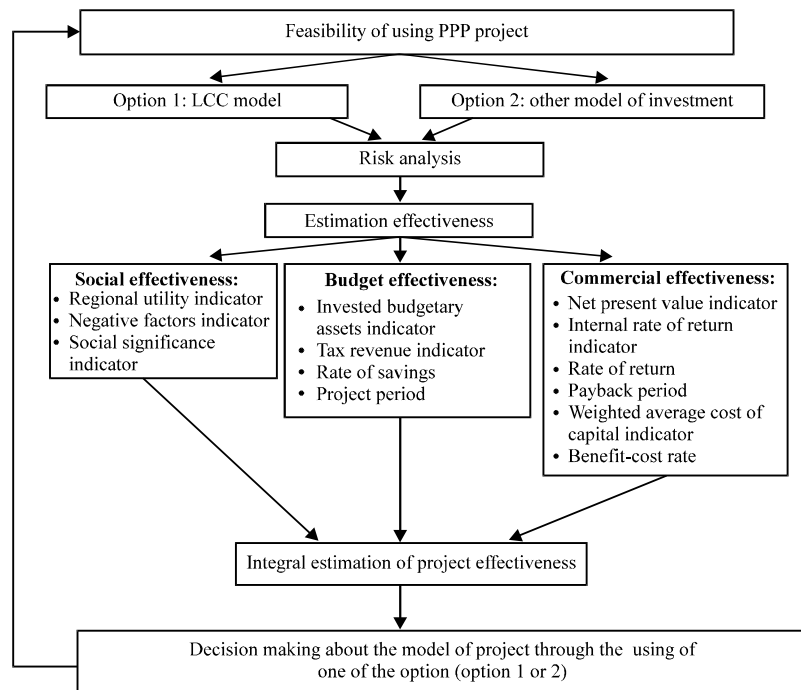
Feasibility of using PPP project

Option 1: LCC model

Option 2: other model of investment

Risk analysis

Estimation effectiveness

Social effectiveness:
• Regional utility indicator
• Negative factors indicator
• Social significance indicator

Budget effectiveness:
• Invested budgetary assets indicator
• Tax revenue indicator
• Rate of savings
• Project period

Commercial effectiveness:
• Net present value indicator
• Internal rate of return indicator
• Rate of return
• Payback period
• Weighted average cost of capital indicator
• Benefit-cost rate

Integral estimation of project effectiveness

Decision making about the model of project through the using of one of the option (option 1 or 2)